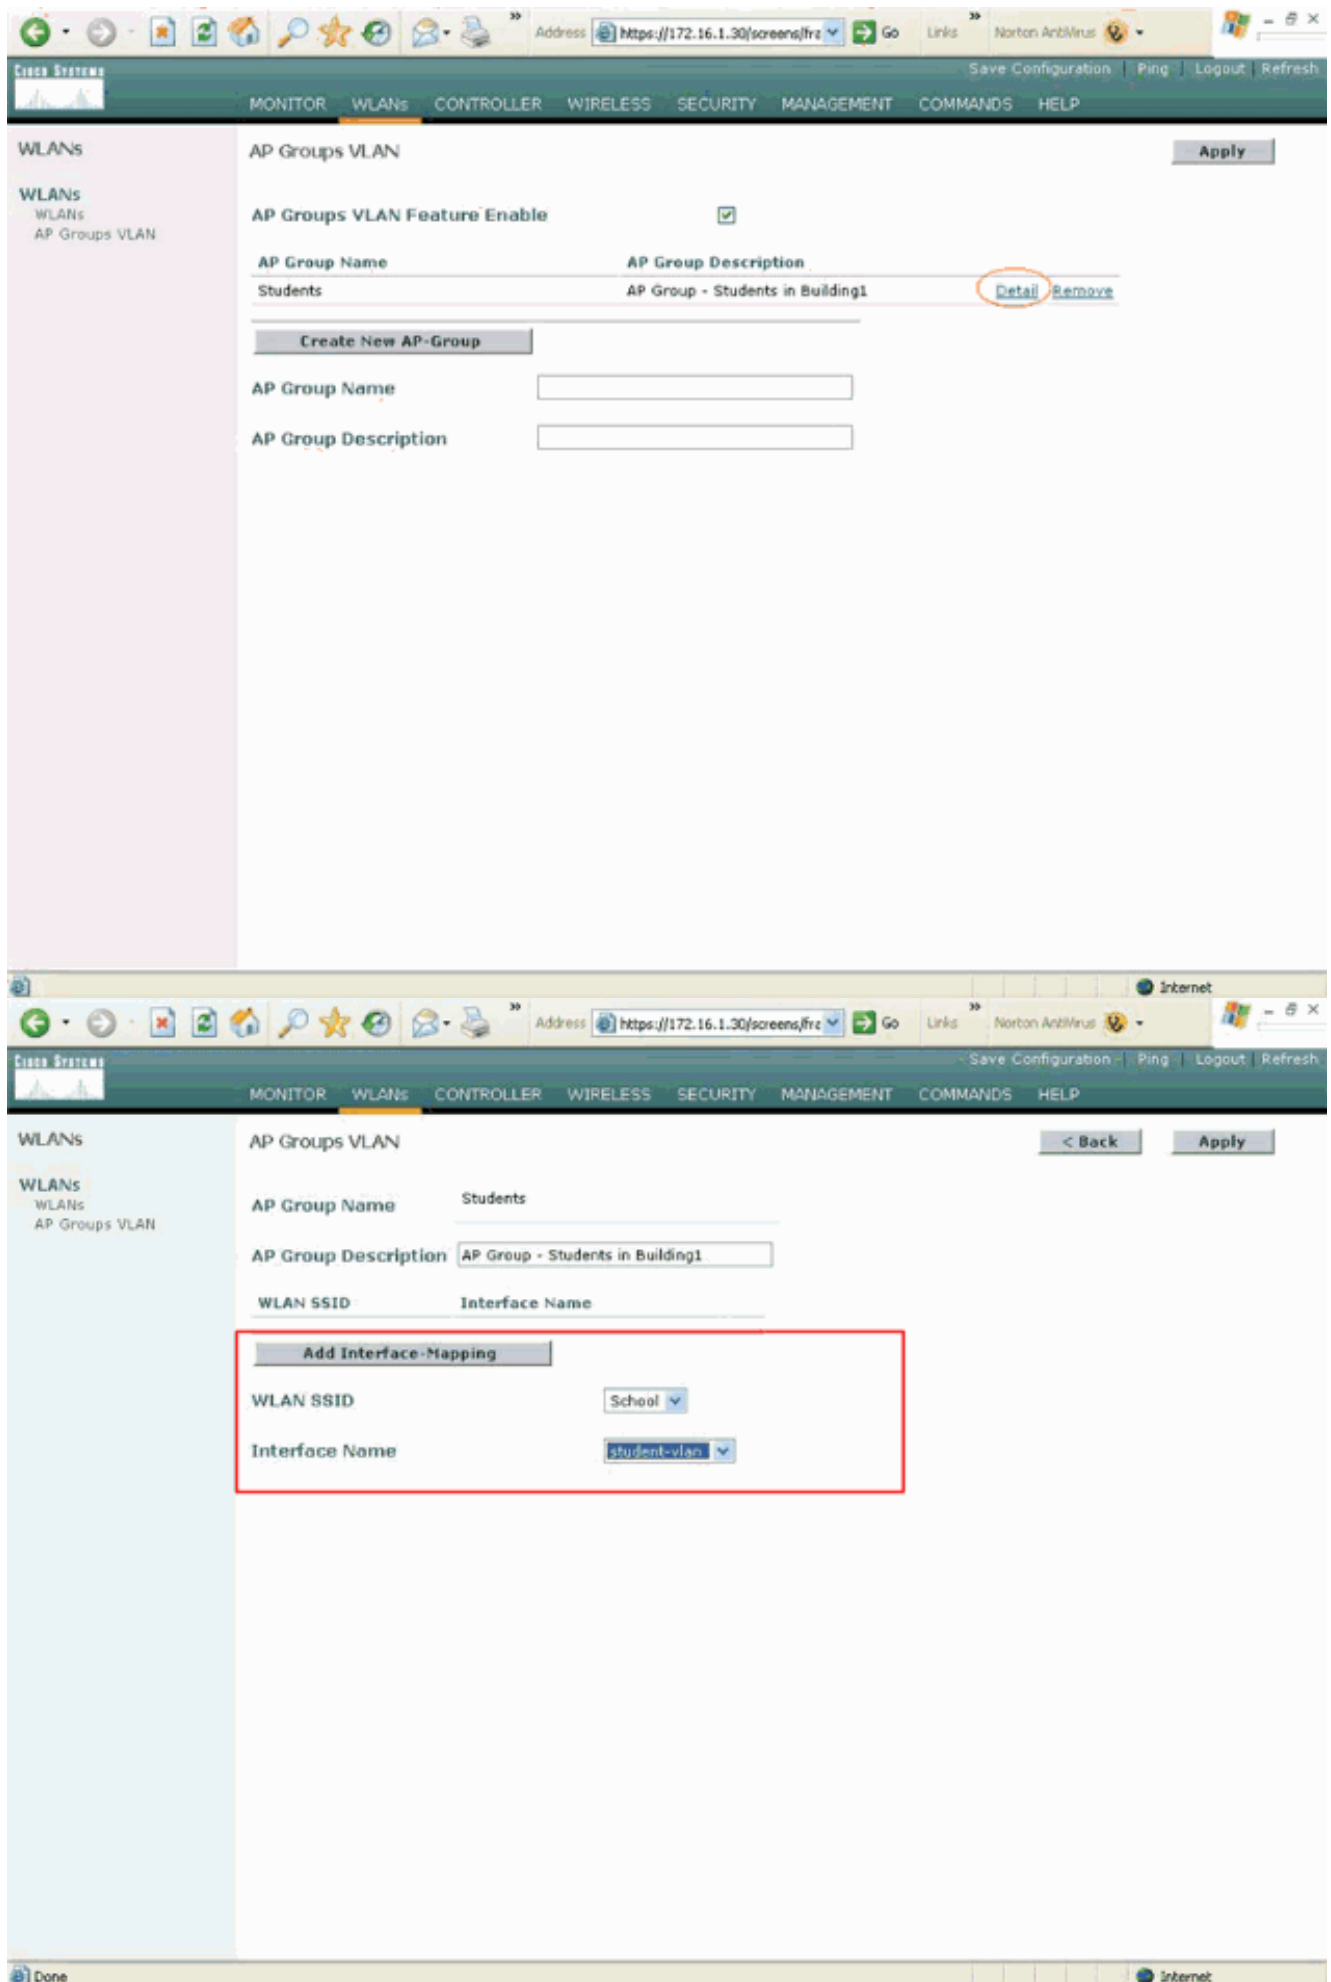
Address https://172.16.1.30/screens/fr Go Links Norton AntiVirus

Cisco Systems

Save Configuration | Ping | Logout | Refresh

MONITOR WLANs CONTROLLER WIRELESS SECURITY MANAGEMENT COMMANDS HELP

WLANs

WLANs
WLANs
AP Groups VLAN

AP Groups VLAN

Apply

AP Groups VLAN Feature Enable

| AP Group Name | AP Group Description | |
|---|---|---|
| Students | AP Group - Students in Building1 | Detail Remove |

Create New AP-Group

AP Group Name

AP Group Description

Internet

Address https://172.16.1.30/screens/fr Go Links Norton AntiVirus

Cisco Systems

Save Configuration | Ping | Logout | Refresh

MONITOR WLANs CONTROLLER WIRELESS SECURITY MANAGEMENT COMMANDS HELP

WLANs

WLANs
WLANs
AP Groups VLAN

AP Groups VLAN

< Back Apply

AP Group Name Students

AP Group Description AP Group - Students in Building1

WLAN SSID Interface Name

Add Interface-Mapping

WLAN SSID School

Interface Name student-vlan

Done

Internet